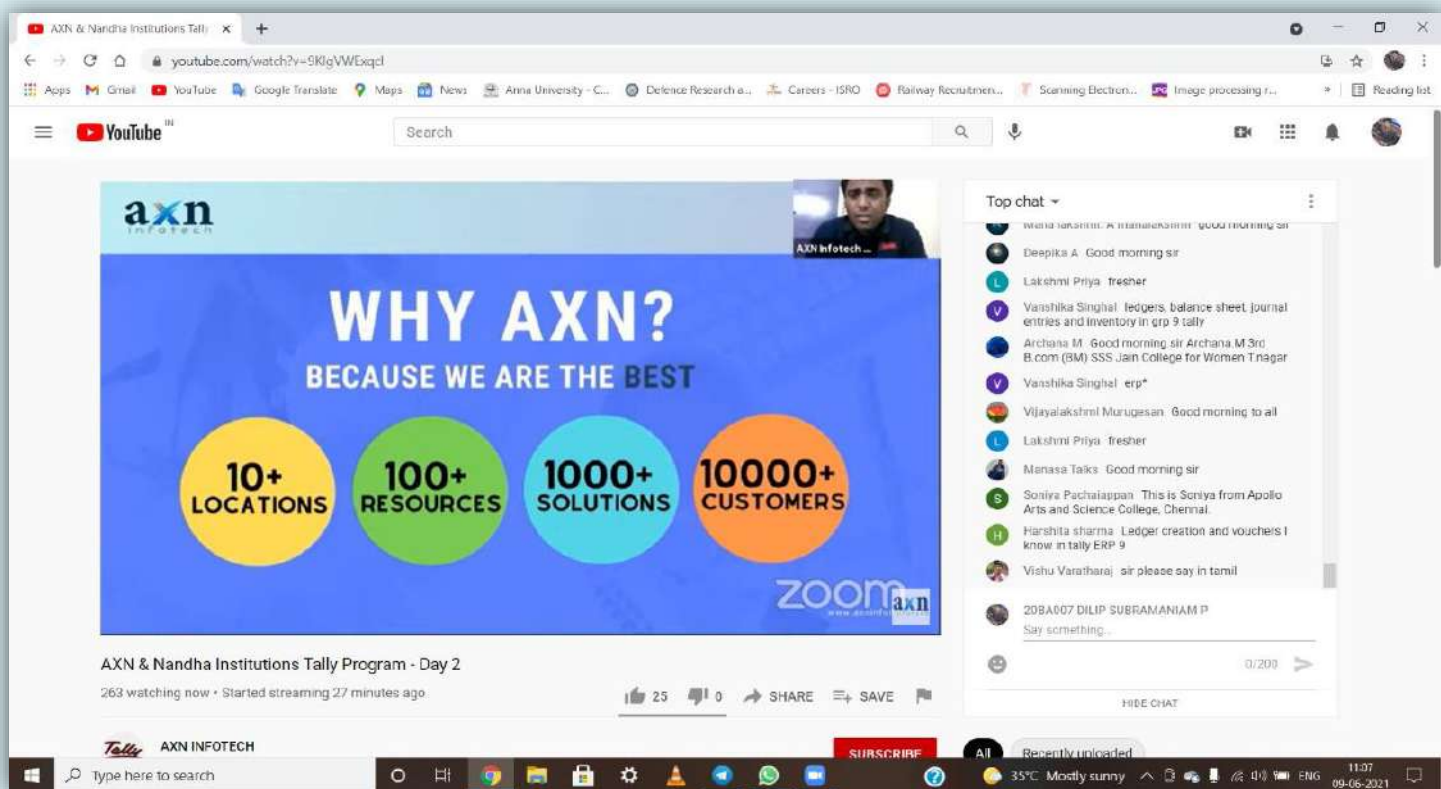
AXN & Nandha Institutions Tally ×  +

youtube.com/watch?v=9KlgVWExqcl

Apps  Gmail  YouTube  Google Translate  Maps  News  Anna University - C...  Defence Research a...  Careers - ISRO  Railway Recruitmen...  Scanning Electron...  Image processing r...  »  Reading list

YouTube IN

Search

axn infotech

AXN Infotech ...

WHY AXN?

BECAUSE WE ARE THE BEST

10+ LOCATIONS

100+ RESOURCES

1000+ SOLUTIONS

10000+ CUSTOMERS

ZOOM axn

Top chat

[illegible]

Deepika A  Good morning sir

Lakshmi Priya  fresher

Vanshika Singhal  ledgers, balance sheet, journal entries and inventory in erp 9 tally

Archana M  Good morning sir Archana M 3rd B.com (BM) SSS Jain College for Women T.nagar

Vanshika Singhal  erp*

Vijayalakshmi Murugesan  Good morning to all

Lakshmi Priya  fresher

Manasa Talks  Good morning sir

Soniya Pachaiappan  This is Soniya from Apollo Arts and Science College, Chennai.

Harshita sharma  Ledger creation and vouchers I know in tally ERP 9

Vishu Varatharaj  sir please say in tamil

20BA007 DILIP SUBRAMANIAM P

Say something...

0/200

HIDE CHAT

AXN & Nandha Institutions Tally Program - Day 2

263 watching now • Started streaming 27 minutes ago

25  0  SHARE  SAVE

Tally  AXN INFOTECH

SUBSCRIBE

All  Recently uploaded

Type here to search

35°C  Mostly sunny  ENG  11:07  09-06-2021